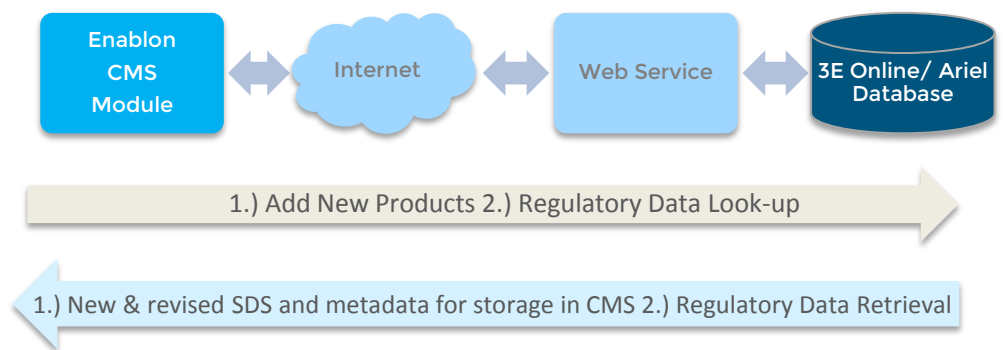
Enablon CMS Module

Internet

Web Service

3E Online/ Ariel Database

1.) Add New Products 2.) Regulatory Data Look-up

1.) New & revised SDS and metadata for storage in CMS 2.) Regulatory Data Retrieval